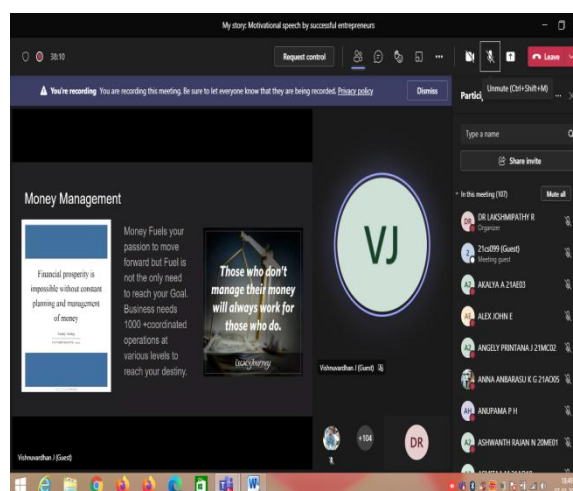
My story: Motivational speech by successful entrepreneurs

38:10

Request control

Leave

You're recording You are recording this meeting. Be sure to let everyone know that they are being recorded. Privacy policy

Dismiss

Partic

Unmute (Ctrl+Shift+M)

Type a name

Share invite

In this meeting (107)

Mute all

Money Management

Financial prosperity is impossible without constant planning and management of money

Money Fuels your passion to move forward but Fuel is not the only need to reach your Goal. Business needs 1000 +coordinated operations at various levels to reach your destiny.

Those who don't manage their money will always work for those who do.

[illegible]

VJ

Vishnuvardhan J (Guest)

Vishnuvardhan J (Guest)

+104

DR

DR LAKSHMIPATHY R
Organizer

21cs099 (Guest)
Meeting guest

AKALYA A 21AE03

ALEX JOHN E

ANGELY PRINTANA J 21MC02

ANNA ANBARASU K G 21AO05

ANUPAMA P H

ASHWANTH RAJAN N 20ME01